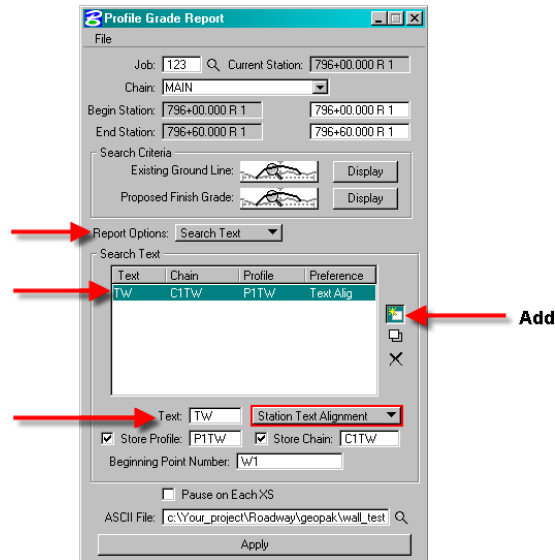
Profile Grade Report

File

Job: 123 Current Station: 796+00.000 R 1

Chain: MAIN

Begin Station: 796+00.000 R 1 796+00.000 R 1

End Station: 796+60.000 R 1 796+60.000 R 1

Search Criteria

Existing Ground Line: Display

Proposed Finish Grade: Display

Report Options: Search Text

Search Text

| Text | Chain | Profile | Preference |
|---|---|---|---|
| TW | C1TW | P1TW | Text Alig |

Add

Text: TW Station Text Alignment

Store Profile: P1TW Store Chain: C1TW

Beginning Point Number: W1

Pause on Each XS

ASCII File: c:\Your_project\Roadway\geopak\wall_test

Apply